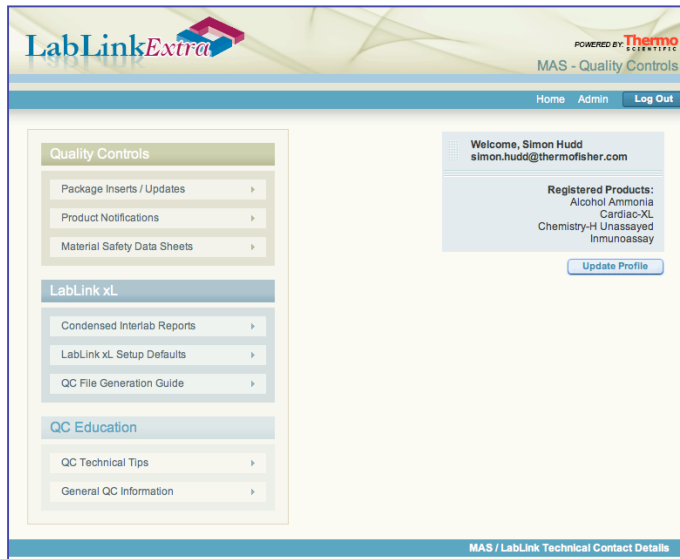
LabLinkExtra

POWERED BY Thermo SCIENTIFIC

MAS - Quality Controls

Home Admin Log Out

Quality Controls

Package Inserts / Updates

Product Notifications

Material Safety Data Sheets

LabLink xL

Condensed Interlab Reports

LabLink xL Setup Defaults

QC File Generation Guide

QC Education

QC Technical Tips

General QC Information

Welcome, Simon Hudd
simon.hudd@thermofisher.com

Registered Products:
Alcohol Ammonia
Cardiac-XL
Chemistry-H Unassayed
Inmunoassay

Update Profile

MAS / LabLink Technical Contact Details